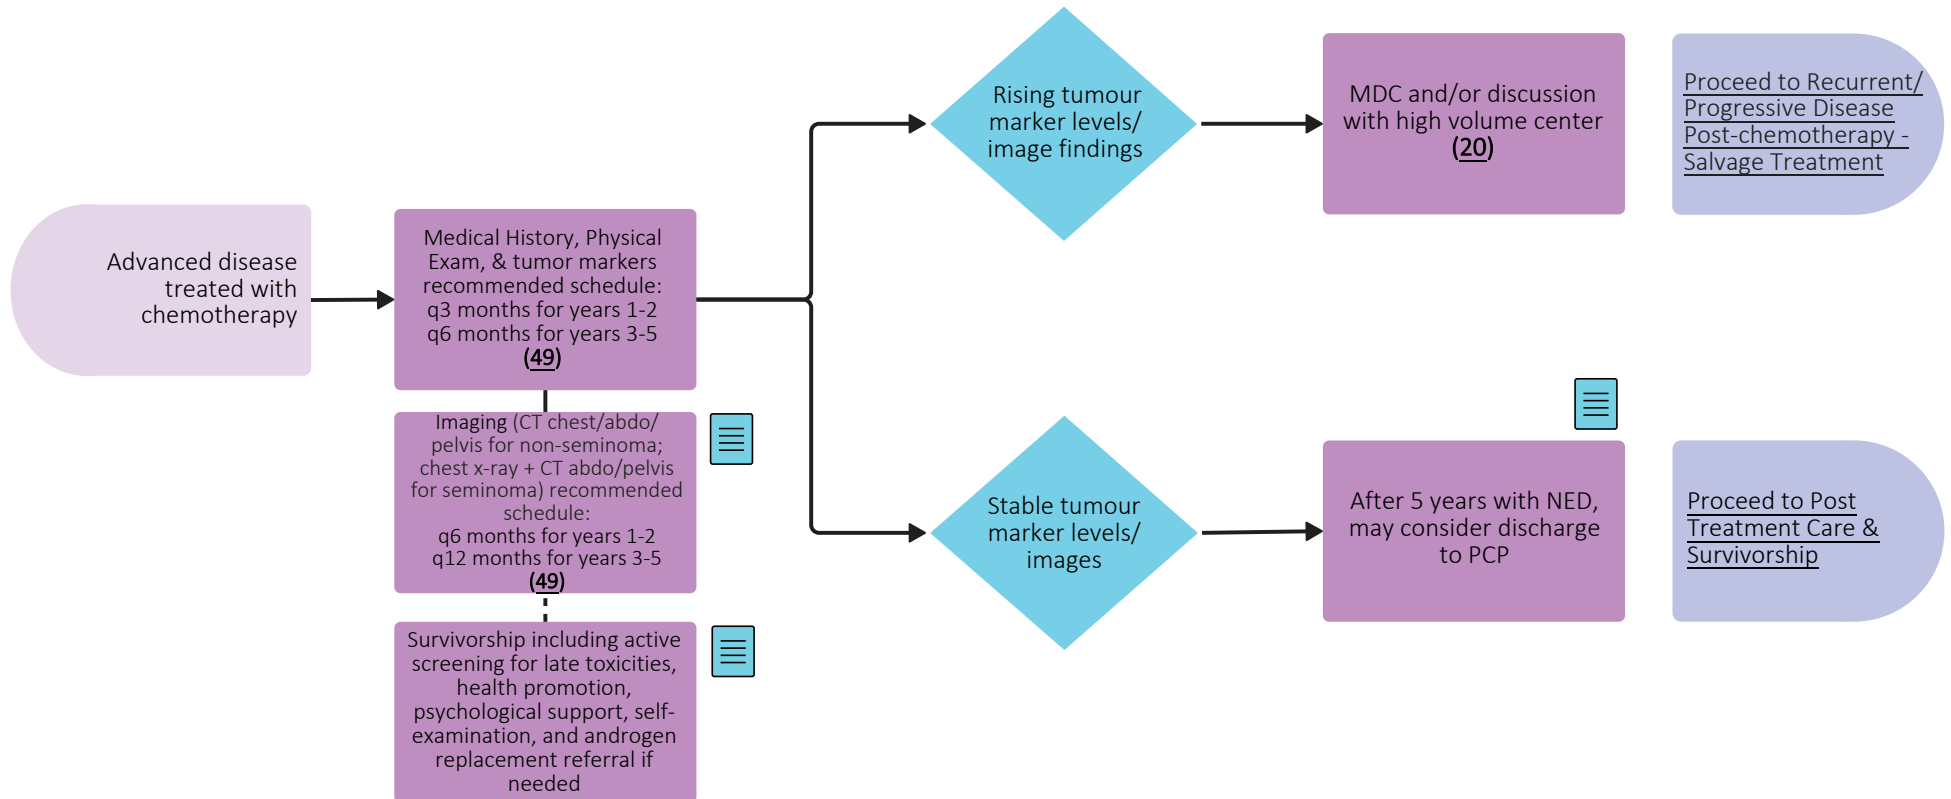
Advanced disease treated with chemotherapy

Medical History, Physical Exam, & tumor markers recommended schedule: q3 months for years 1-2 q6 months for years 3-5 (49)

Imaging (CT chest/abdo/ pelvis for non-seminoma; chest x-ray + CT abdo/pelvis for seminoma) recommended schedule: q6 months for years 1-2 q12 months for years 3-5 (49)

Survivorship including active screening for late toxicities, health promotion, psychological support, self-examination, and androgen replacement referral if needed

Rising tumour marker levels/ image findings

MDC and/or discussion with high volume center (20)

Proceed to Recurrent/ Progressive Disease Post-chemotherapy - Salvage Treatment

Stable tumour marker levels/ images

After 5 years with NED, may consider discharge to PCP

Proceed to Post Treatment Care & Survivorship